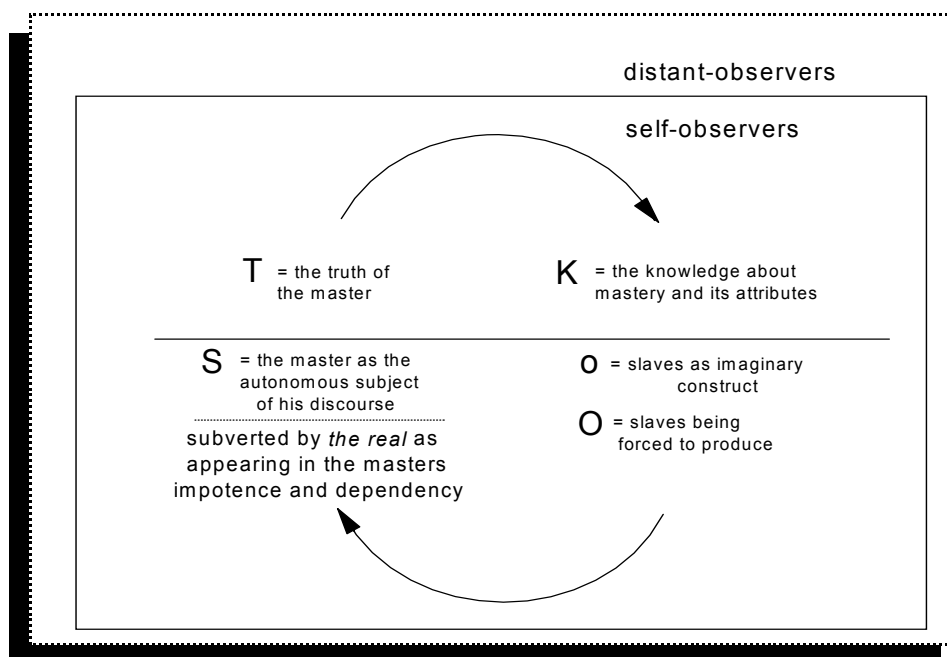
distant-observers

self-observers

T = the truth of the master

K = the knowledge about mastery and its attributes

S = the master as the autonomous subject of his discourse

subverted by *the real* as appearing in the masters impotence and dependency

o = slaves as imaginary construct

O = slaves being forced to produce